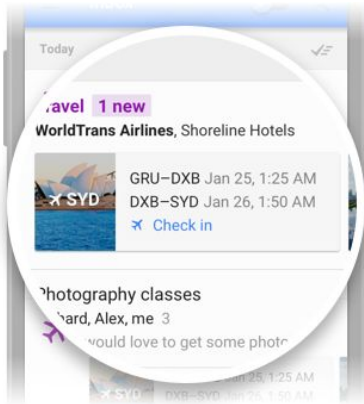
Today

ravel 1 new
WorldTrans Airlines, Shoreline Hotels

SYD
GRU–DXB Jan 25, 1:25 AM
DXB–SYD Jan 26, 1:50 AM
Check in

Photography classes
hard, Alex, me 3
would love to get some photo

SYD
25, 1:25 AM